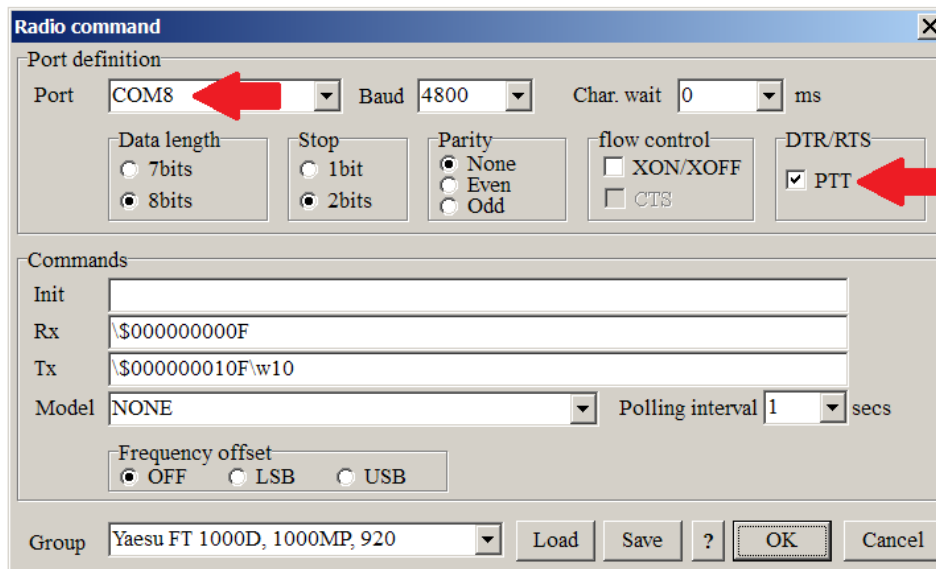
Radio command

Port definition

Port COM8 Baud 4800 Char. wait 0 ms

Data length
7bits
8bits

Stop
1bit
2bits

Parity
None
Even
Odd

flow control
XON/XOFF
CTS

DTR/RTS
PTT

Commands

Init

Rx \$000000000F

Tx \$000000010F\w10

Model NONE

Polling interval 1 secs

Frequency offset
OFF
LSB
USB

Group Yaesu FT 1000D, 1000MP, 920

Load Save ? OK Cancel